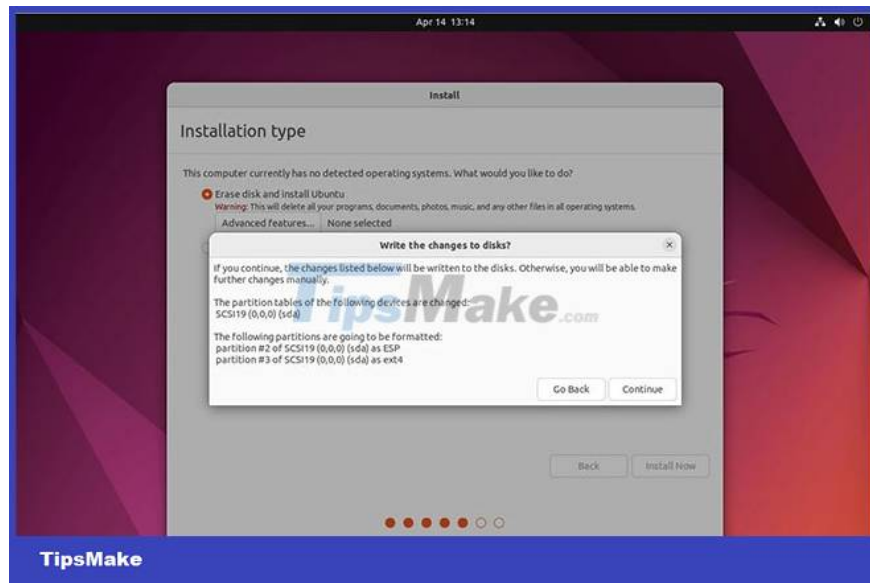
Apr 14 13:14

Install

Installation type

This computer currently has no detected operating systems. What would you like to do?

Erase disk and install Ubuntu

Warning: This will delete all your programs, documents, photos, music, and any other files in all operating systems.

Advanced features... None selected

Write the changes to disks?

If you continue, the changes listed below will be written to the disks. Otherwise, you will be able to make further changes manually.

The partition tables of the following devices are changed:
SCSI19 (0,0,0) (sda)

The following partitions are going to be formatted:
partition #2 of SCSI19 (0,0,0) (sda) as ESP
partition #3 of SCSI19 (0,0,0) (sda) as ext4

Go Back Continue

TipsMake.com

Back Install Now

TipsMake